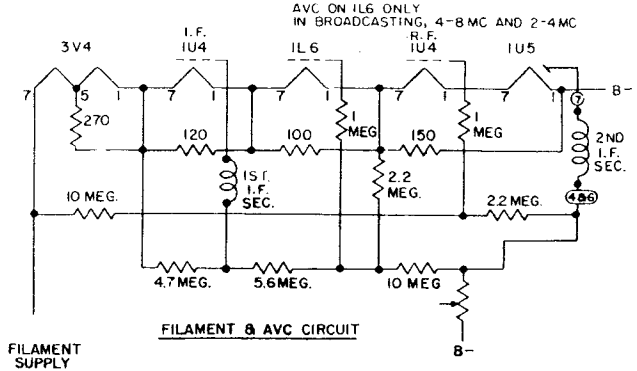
AVC ON IL6 ONLY
IN BROADCASTING, 4-8 MC AND 2-4 MC

R.F.
I.F.
3V4 1U4 IL6 1U4 1U5

7 5 1 7 1 7 1 7 1 7 1

B-

270
120
100
1 MEG
150
1 MEG
7
2ND I.F. SEC.
1ST. I.F. SEC.
2.2 MEG.
10 MEG.
2.2 MEG.
4&6
4.7 MEG.
5.6 MEG.
10 MEG

FILAMENT & AVC CIRCUIT

FILAMENT SUPPLY

B-